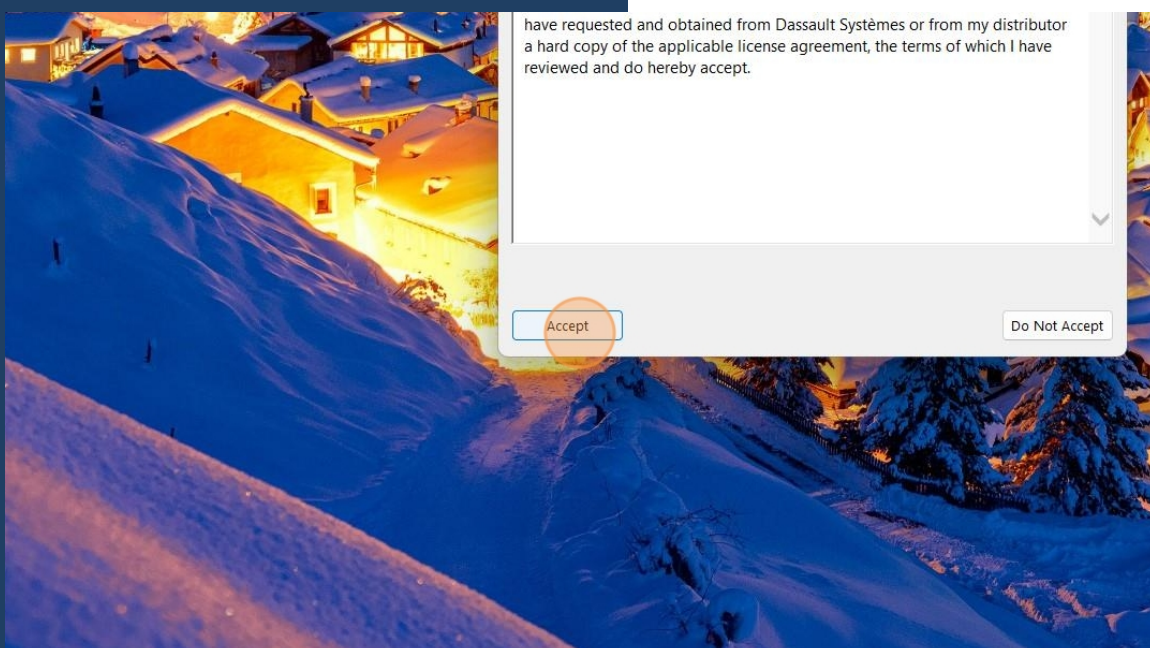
have requested and obtained from Dassault Systèmes or from my distributor a hard copy of the applicable license agreement, the terms of which I have reviewed and do hereby accept.

Accept

Do Not Accept